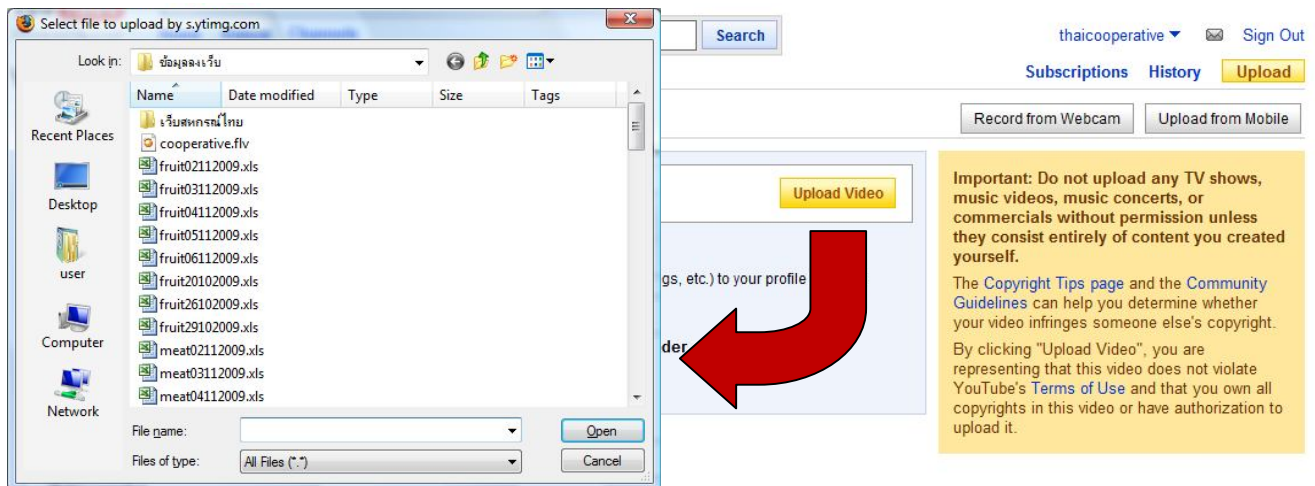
Select file to upload by s.ytimg.com

Look in: ข้อมูลลงเว็บ

Recent Places
Desktop
user
Computer
Network

| Name | Date modified | Type | Size | Tags |
|---|---|---|---|---|
| เว็บสหกรณ์ไทย | | | | |
| cooperative.flv | | | | |
| fruit02112009.xls | | | | |
| fruit03112009.xls | | | | |
| fruit04112009.xls | | | | |
| fruit05112009.xls | | | | |
| fruit06112009.xls | | | | |
| fruit20102009.xls | | | | |
| fruit26102009.xls | | | | |
| fruit29102009.xls | | | | |
| meat02112009.xls | | | | |
| meat03112009.xls | | | | |
| meat04112009.xls | | | | |

File name:
Files of type: All Files (*.*)
Open
Cancel

Search

thaicooperative
Sign Out
Subscriptions
History
Upload

Record from Webcam
Upload from Mobile

Upload Video

gs, etc.) to your profile

der

Important: Do not upload any TV shows, music videos, music concerts, or commercials without permission unless they consist entirely of content you created yourself.

The Copyright Tips page and the Community Guidelines can help you determine whether your video infringes someone else's copyright.

By clicking "Upload Video", you are representing that this video does not violate YouTube's Terms of Use and that you own all copyrights in this video or have authorization to upload it.